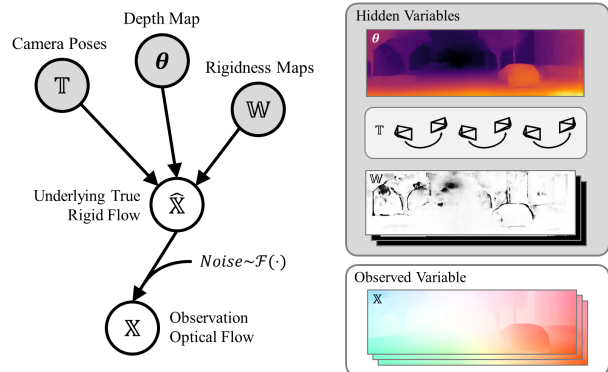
Depth Map

Camera Poses

$\boldsymbol{\theta}$

Rigidness Maps

$\mathbb{T}$

$\mathbb{W}$

Underlying True Rigid Flow

$\hat{\mathbb{X}}$

$Noise \sim \mathcal{F}(\cdot)$

$\mathbb{X}$

Observation Optical Flow

Hidden Variables

$\boldsymbol{\theta}$

$\mathbb{T}$

$\mathbb{W}$

Observed Variable

$\mathbb{X}$